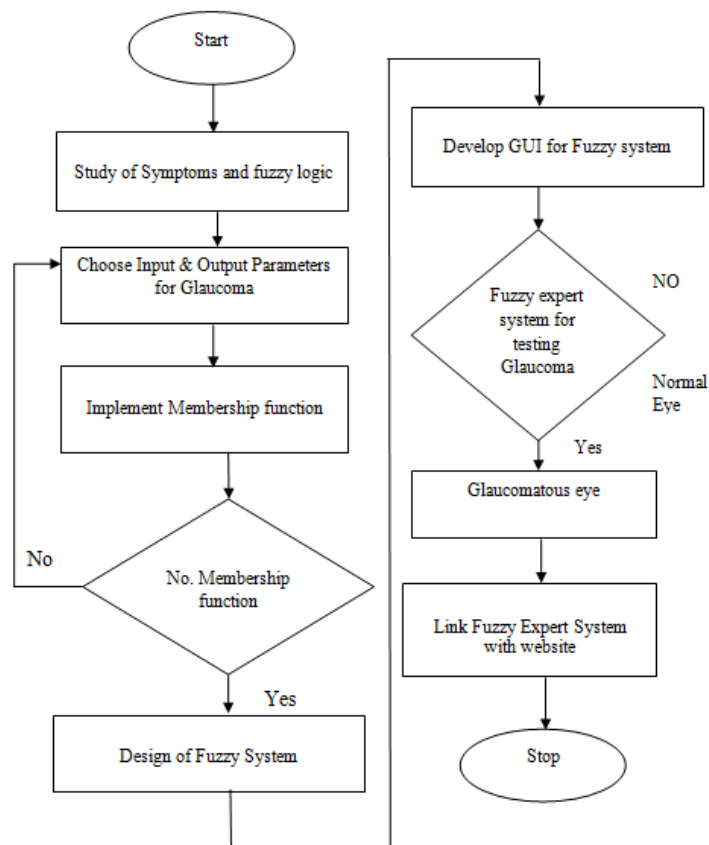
Start

Study of Symptoms and fuzzy logic

Choose Input & Output Parameters for Glaucoma

Implement Membership function

No

No. Membership function

Yes

Design of Fuzzy System

Develop GUI for Fuzzy system

NO

Fuzzy expert system for testing Glaucoma

Normal Eye

Yes

Glaucomatous eye

Link Fuzzy Expert System with website

Stop